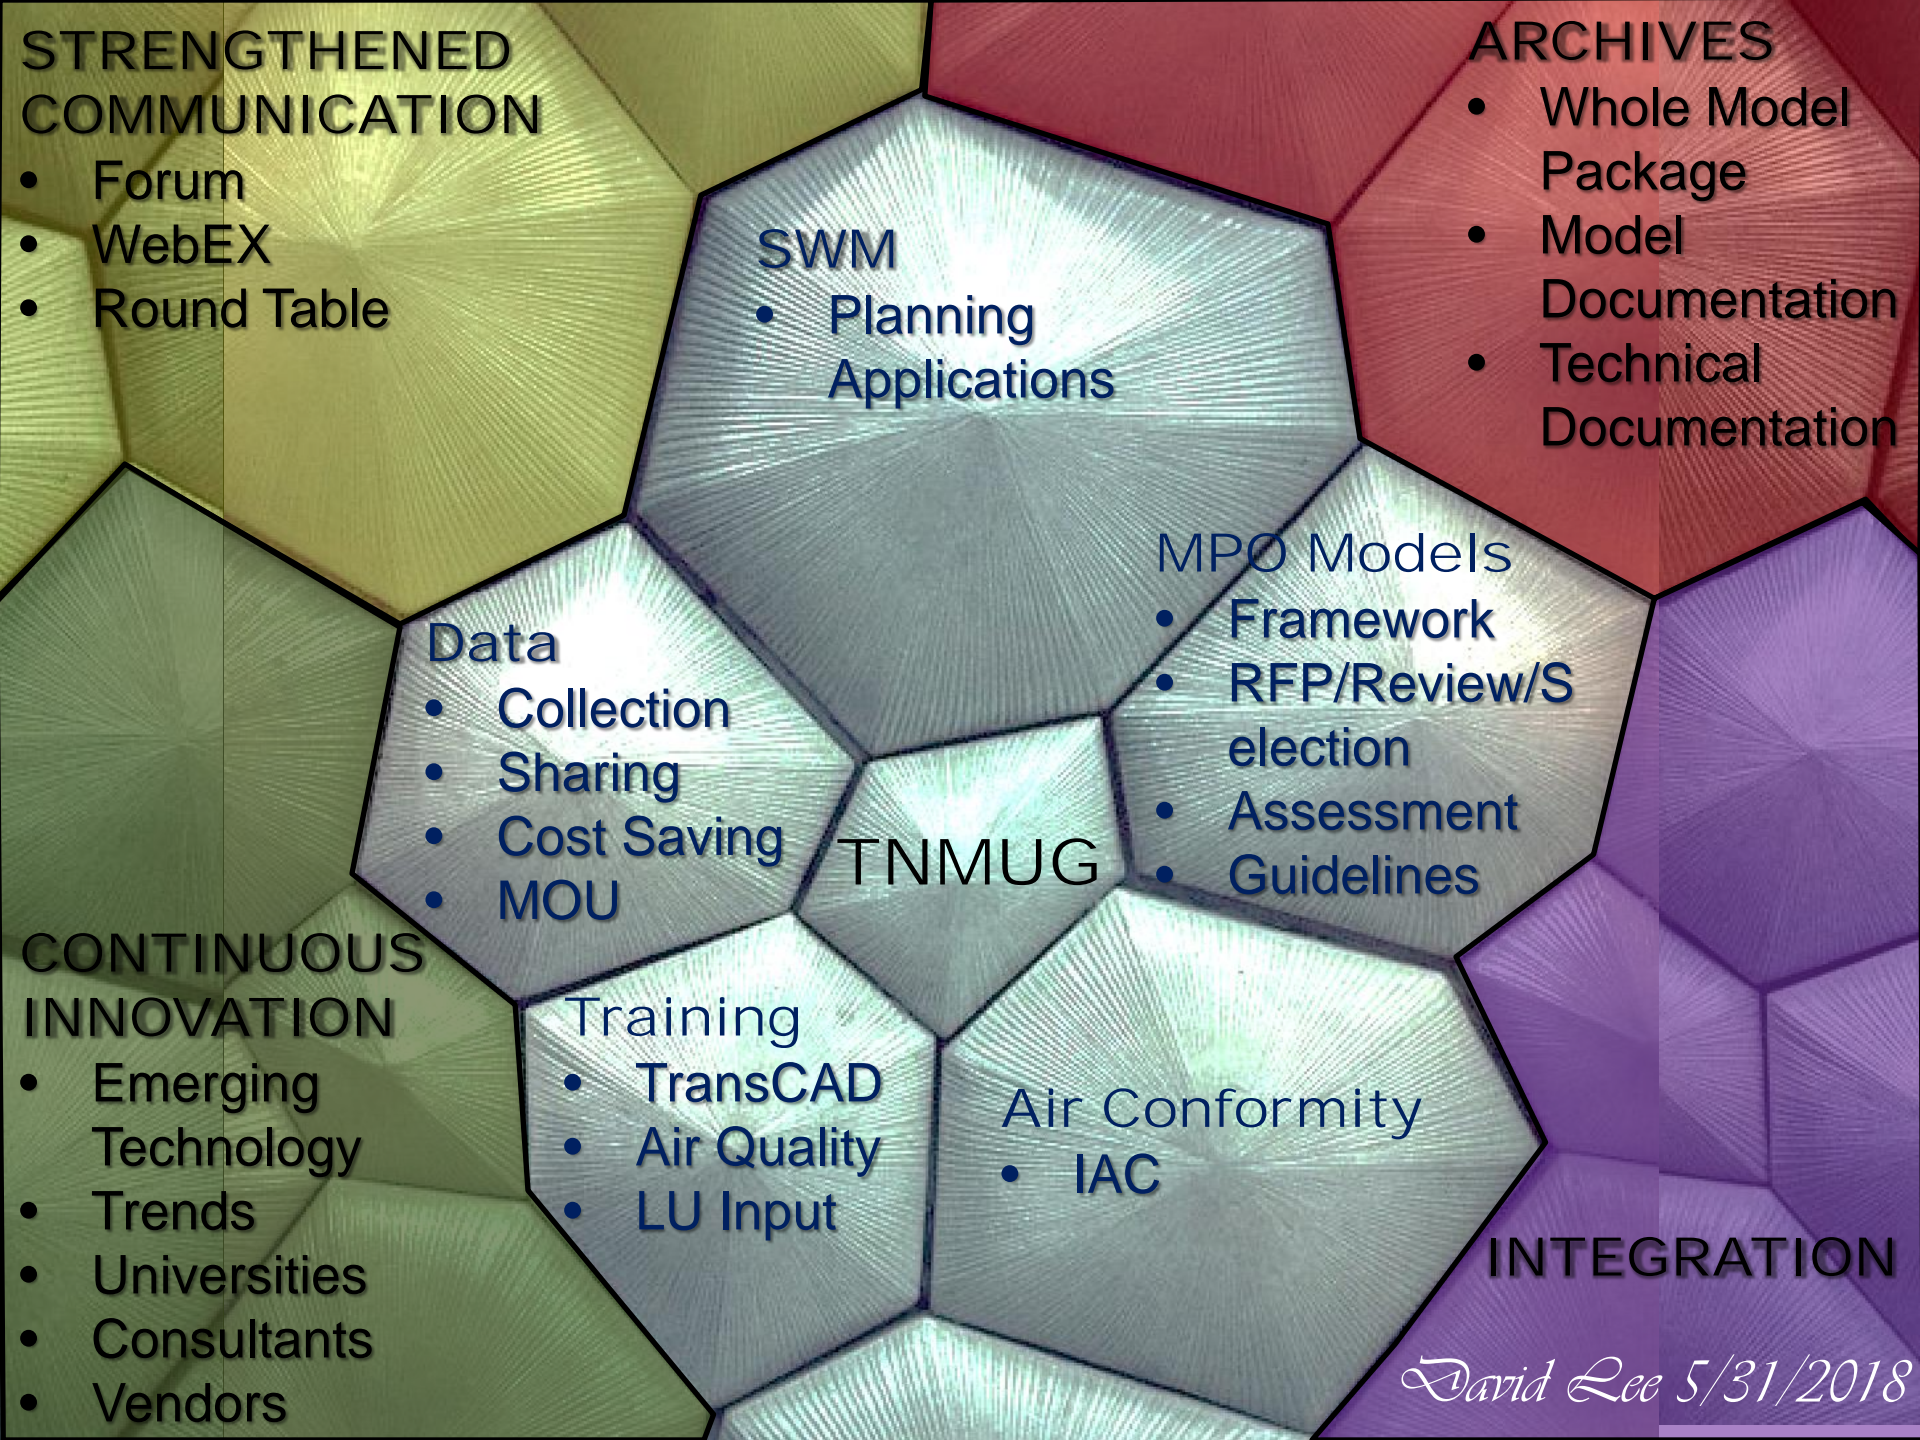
STRENGTHENED COMMUNICATION
- Forum
- WebEX
- Round Table

ARCHIVES
- Whole Model Package
- Model Documentation
- Technical Documentation

SWM
- Planning Applications

MPO Models
- Framework
- RFP/Review/Selection
- Assessment
- Guidelines

Data
- Collection
- Sharing
- Cost Saving
- MOU

TNMUG

CONTINUOUS INNOVATION
- Emerging Technology
- Trends
- Universities
- Consultants
- Vendors

Training
- TransCAD
- Air Quality
- LU Input

Air Conformity
- IAC

INTEGRATION

David Lee 5/31/2018